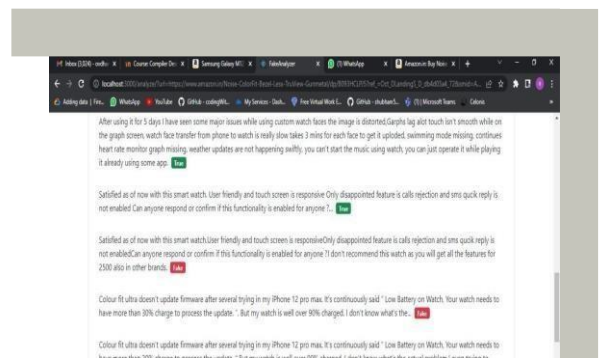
Inbox (1,024) - ... × | Course Compiler De... × | Samsung Galaxy M... × | FakeAnalyzer × | (1) WhatsApp × | Amazon.in: Buy Noise × | +

localhost:3000/analyze?url=https://www.amazon.in/Noise-ColorFit-Basic-Less-Truthless-Gunmetal/dp/B09...

Adding data | Fire... | WhatsApp | YouTube | GitHub - codingWit... | My Services - Dash... | Free Virtual Work E... | GitHub - shubhamS... | (1) Microsoft Teams | Colorss

After using it for 5 days I have seen some major issues while using custom watch faces the image is distorted,Garphs lag alot touch isn't smooth while on the graph screen, watch face transfer from phone to watch is really slow takes 3 mins for each face to get it uploded, swimming mode missing, continues heart rate monitor graph missing, weather updates are not happening swiftly, you can't start the music using watch, you can just operate it while playing it already using some app. True

Satisfied as of now with this smart watch. User friendly and touch screen is responsive Only disappointed feature is calls rejection and sms quick reply is not enabled Can anyone respond or confirm if this functionality is enabled for anyone ?.. True

Satisfied as of now with this smart watch.User friendly and touch screen is responsiveOnly disappointed feature is calls rejection and sms quick reply is not enabledCan anyone respond or confirm if this functionality is enabled for anyone ?I don't recommend this watch as you will get all the features for 2500 also in other brands. Fake

Colour fit ultra doesn't update firmware after several trying in my iPhone 12 pro max. It's continuously said " Low Battery on Watch. Your watch needs to have more than 30% charge to process the update. ". But my watch is well over 90% charged. I don't know what's the.. Fake

Colour fit ultra doesn't update firmware after several trying in my iPhone 12 pro max. It's continuously said " Low Battery on Watch. Your watch needs to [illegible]